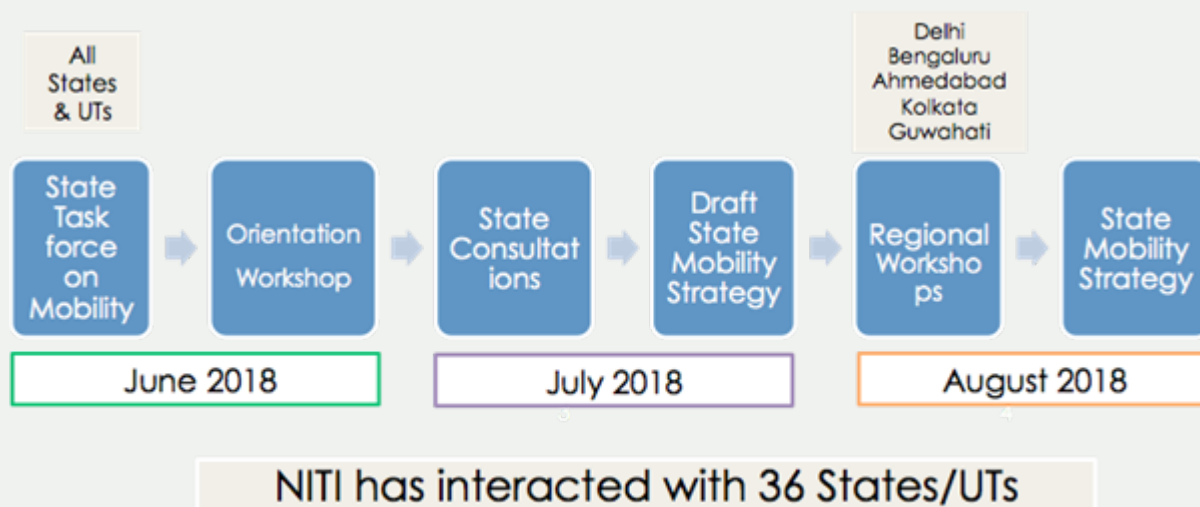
All States & UTs

State Task force on Mobility

Orientation Workshop

State Consultat ions

Draft State Mobility Strategy

Delhi Bengaluru Ahmedabad Kolkata Guwahati

Regional Worksho ps

State Mobility Strategy

June 2018

July 2018

3

August 2018

4

NITI has interacted with 36 States/UTs